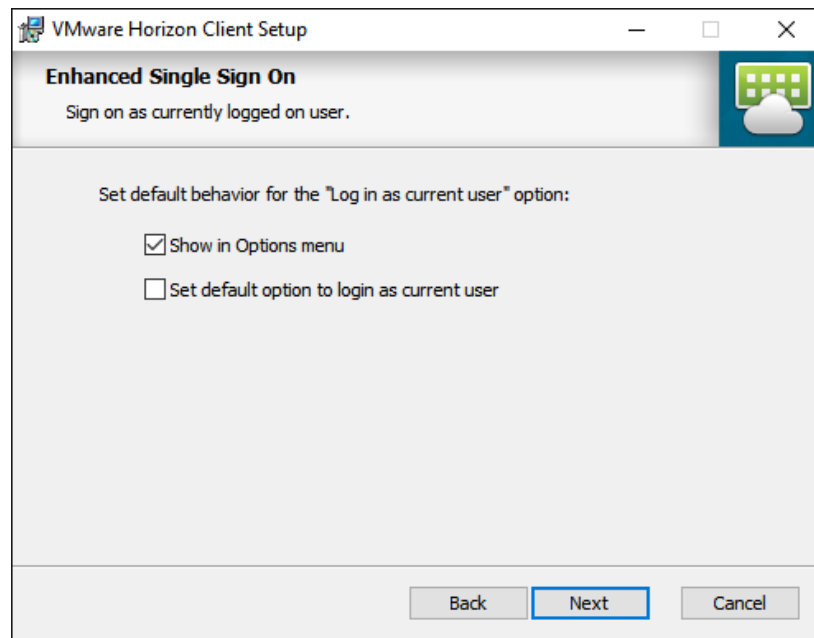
VMware Horizon Client Setup

Enhanced Single Sign On

Sign on as currently logged on user.

Set default behavior for the "Log in as current user" option:

Show in Options menu

Set default option to login as current user

Back Next Cancel